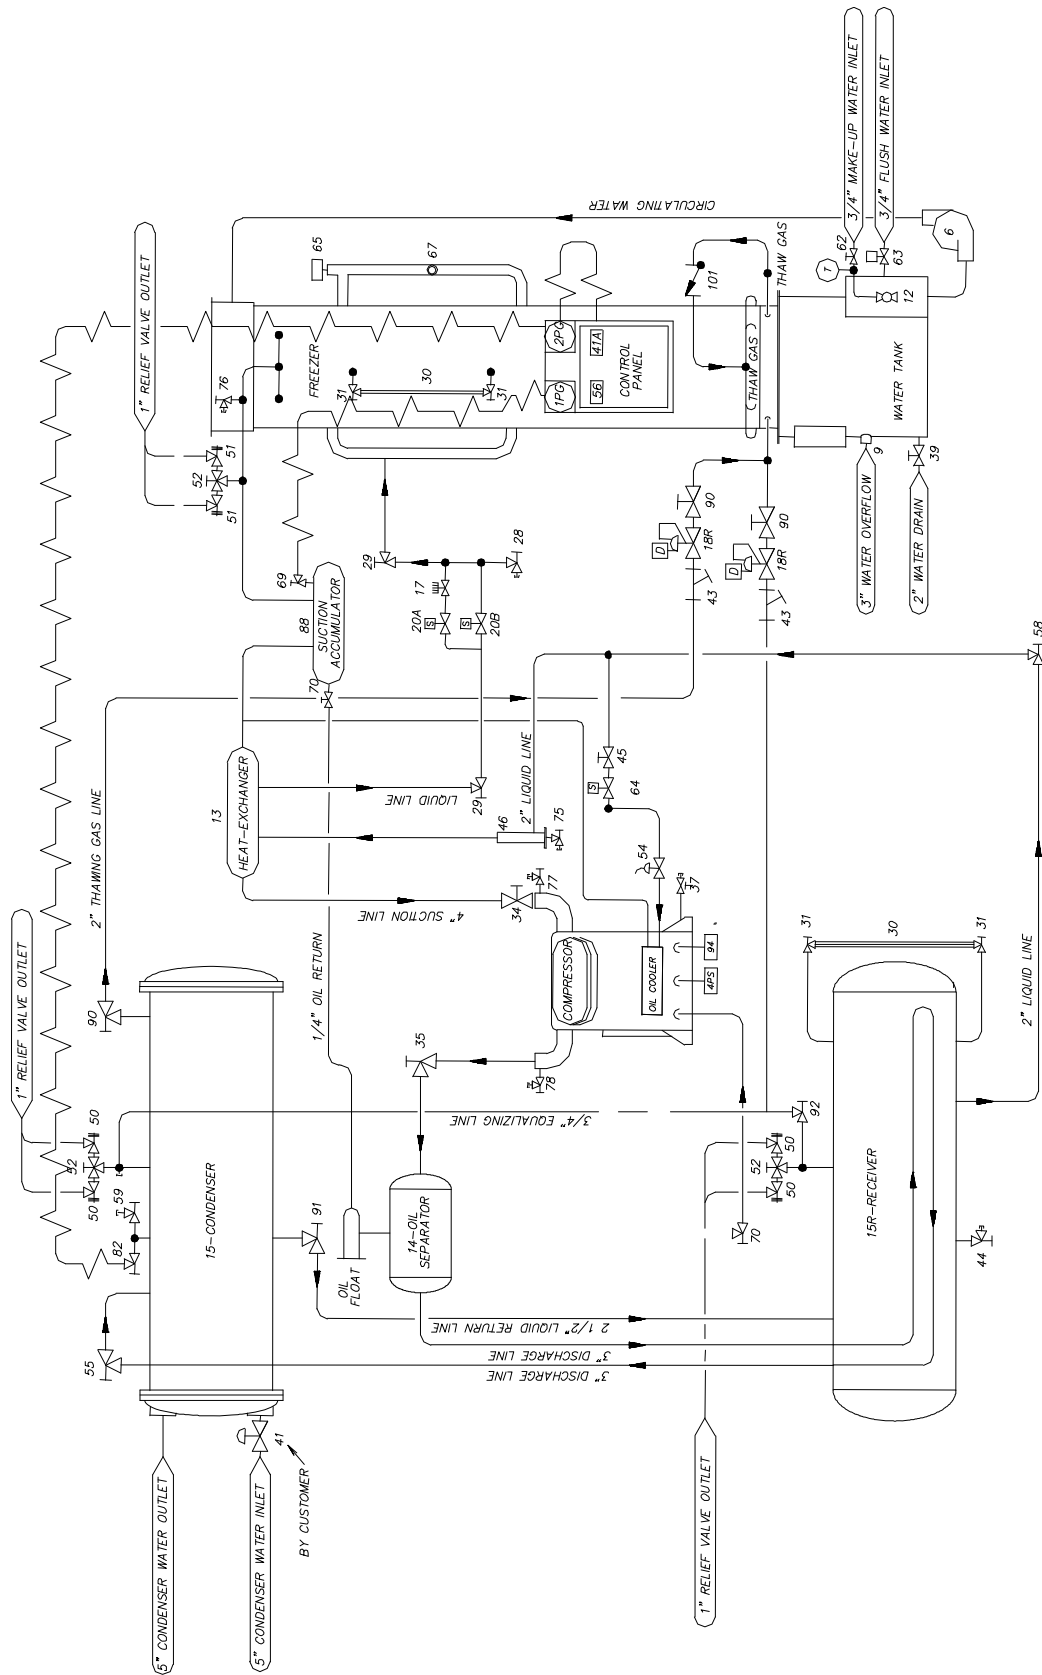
3/4" MAKE-UP WATER INLET
3/4" FLUSH WATER INLET
CIRCULATING WATER
1" RELIEF VALVE OUTLET
65
67
62
63
6
T
THAW GAS
12
101
WATER TANK
THAW GAS
2PG
41A
CONTROL PANEL
56
1PG
FREEZER
76
31
30
31
51
52
51
9
39
3" WATER OVERFLOW
2" WATER DRAIN
90
18R
D
90
18R
D
43
43
28
29
17
20A
S
S
20B
69
SUCTION ACCUMULATOR
88
70
58
2" LIQUID LINE
45
S
64
LIQUID LINE
29
46
75
54
37
13
HEAT-EXCHANGER
2" THAWING GAS LINE
1" RELIEF VALVE OUTLET
4" SUCTION LINE
34
77
COMPRESSOR
OIL COOLER
94
4PS
31
30
31
1/4" OIL RETURN
90
35
78
2" LIQUID LINE
50
52
50
59
82
3/4" EQUALIZING LINE
92
50
52
50
70
15-CONDENSER
91
OIL FLOAT
14-OIL SEPARATOR
15R-RECEIVER
44
55
2 1/2" LIQUID RETURN LINE
3" DISCHARGE LINE
3" DISCHARGE LINE
41
BY CUSTOMER
5" CONDENSER WATER OUTLET
5" CONDENSER WATER INLET
1" RELIEF VALVE OUTLET